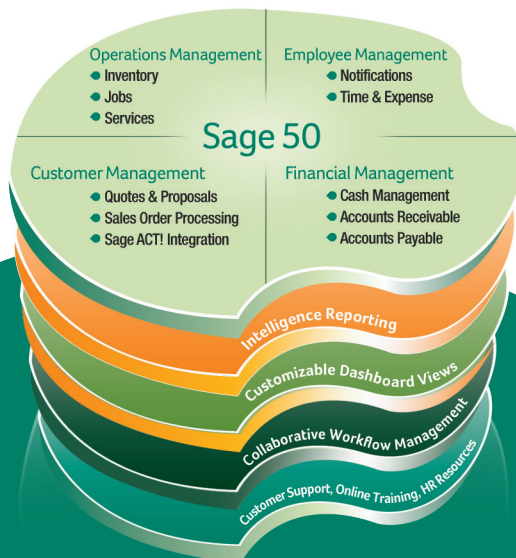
Operations Management
Inventory
Jobs
Services

Employee Management
Notifications
Time & Expense

Sage 50

Customer Management
Quotes & Proposals
Sales Order Processing
Sage ACT! Integration

Financial Management
Cash Management
Accounts Receivable
Accounts Payable

Intelligence Reporting

Customizable Dashboard Views

Collaborative Workflow Management

Customer Support, Online Training, HR Resources